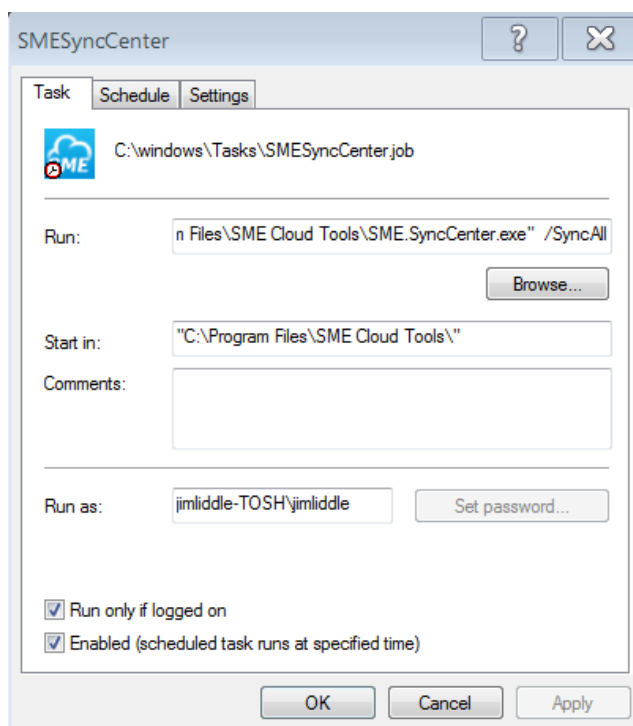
SMESyncCenter

?

Task | Schedule | Settings

SME

C:\windows\Tasks\SMESyncCenter.job

Run: n Files\SME Cloud Tools\SME.SyncCenter.exe" /SyncAll

Browse...

Start in: "C:\Program Files\SME Cloud Tools\"

Comments:

Run as: jimliddle-TOSH\jimliddle

Set password...

Run only if logged on

Enabled (scheduled task runs at specified time)

OK | Cancel | Apply